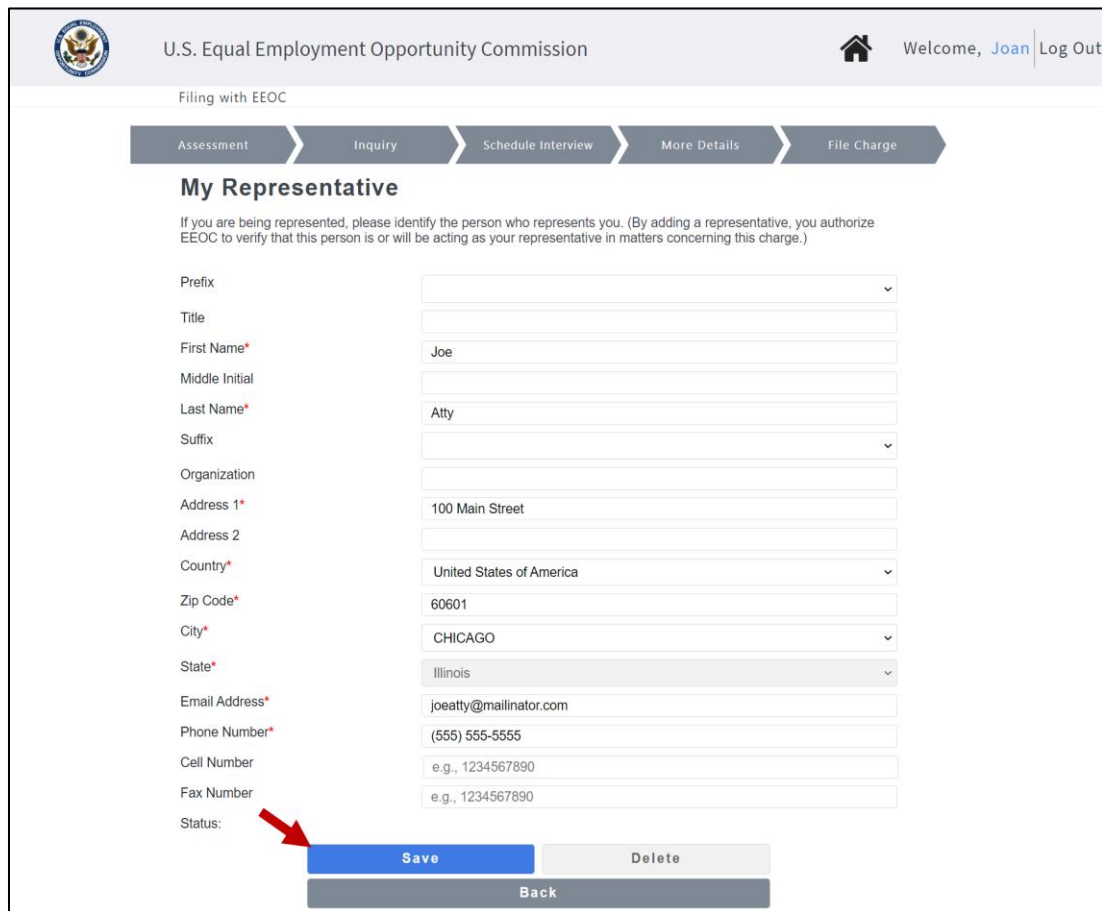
U.S. Equal Employment Opportunity Commission

Welcome, Joan Log Out

Filing with EEOC

Assessment | Inquiry | Schedule Interview | More Details | File Charge

My Representative

If you are being represented, please identify the person who represents you. (By adding a representative, you authorize EEOC to verify that this person is or will be acting as your representative in matters concerning this charge.)

Prefix

Title

First Name* Joe

Middle Initial

Last Name* Atty

Suffix

Organization

Address 1* 100 Main Street

Address 2

Country* United States of America

Zip Code* 60601

City* CHICAGO

State* Illinois

Email Address* joeatty@mailinator.com

Phone Number* (555) 555-5555

Cell Number e.g., 1234567890

Fax Number e.g., 1234567890

Status:

Save Delete

Back